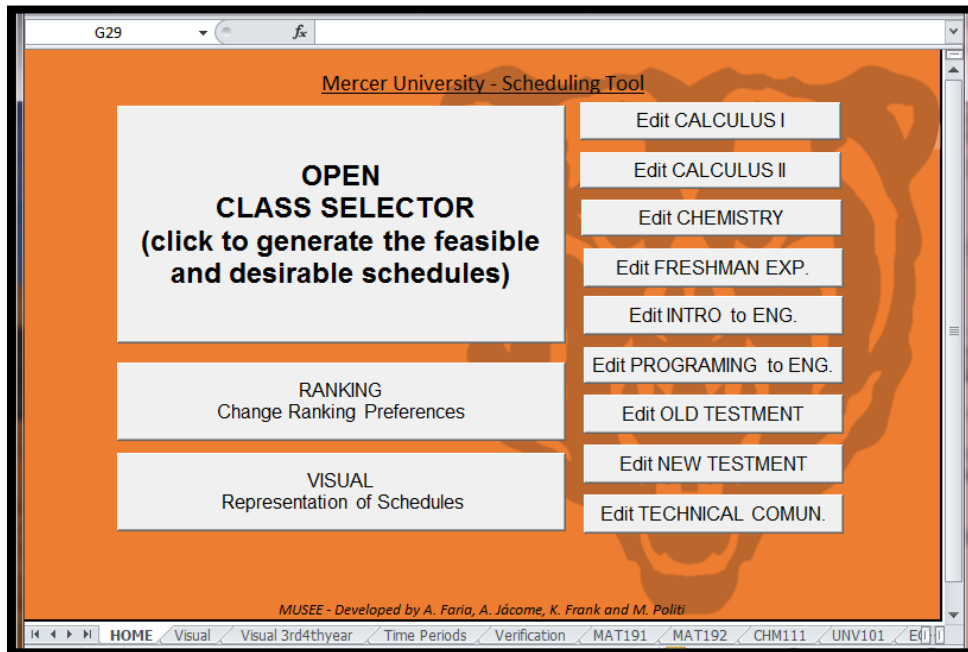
G29

$f_x$

Mercer University - Scheduling Tool

OPEN
CLASS SELECTOR
(click to generate the feasible and desirable schedules)

RANKING
Change Ranking Preferences

VISUAL
Representation of Schedules

Edit CALCULUS I

Edit CALCULUS II

Edit CHEMISTRY

Edit FRESHMAN EXP.

Edit INTRO to ENG.

Edit PROGRAMING to ENG.

Edit OLD TESTMENT

Edit NEW TESTMENT

Edit TECHNICAL COMUN.

MUSEE - Developed by A. Faria, A. Jácome, K. Frank and M. Politi

HOME | Visual | Visual 3rd4thyear | Time Periods | Verification | MAT191 | MAT192 | CHM111 | UNV101 | E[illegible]